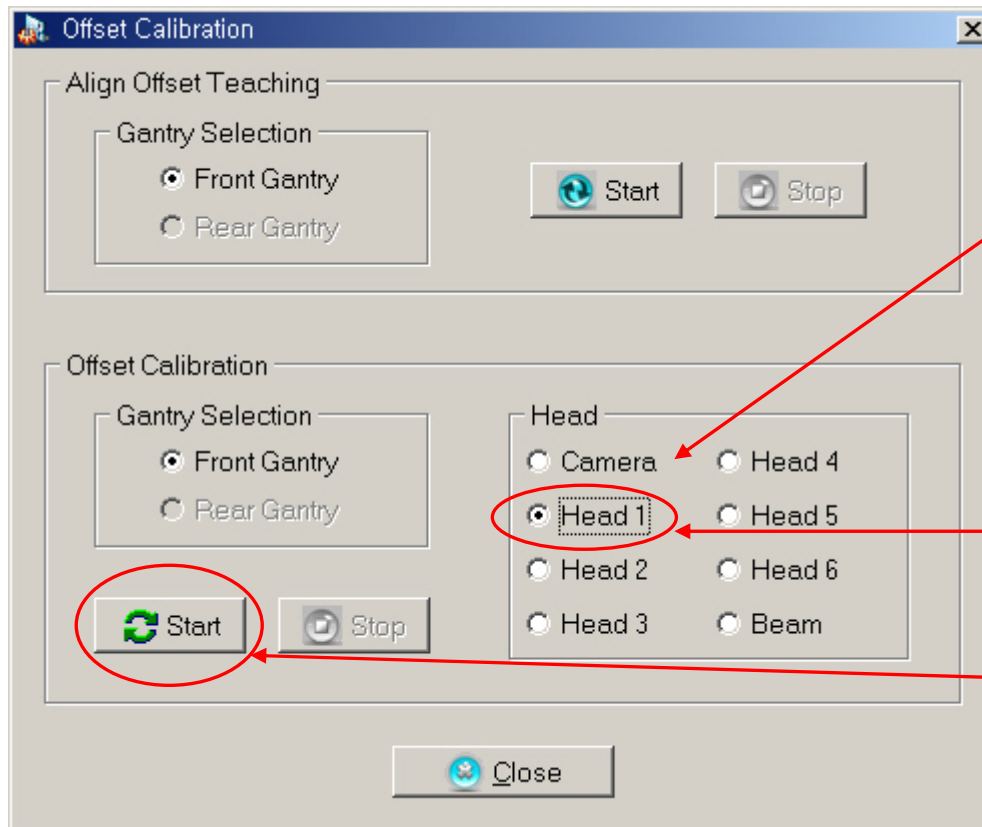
Offset Calibration

Align Offset Teaching

Gantry Selection
Front Gantry
Rear Gantry

Start
Stop

Offset Calibration

Gantry Selection
Front Gantry
Rear Gantry

Head
Camera
Head 4
Head 1
Head 5
Head 2
Head 6
Head 3
Beam

Start
Stop

Close